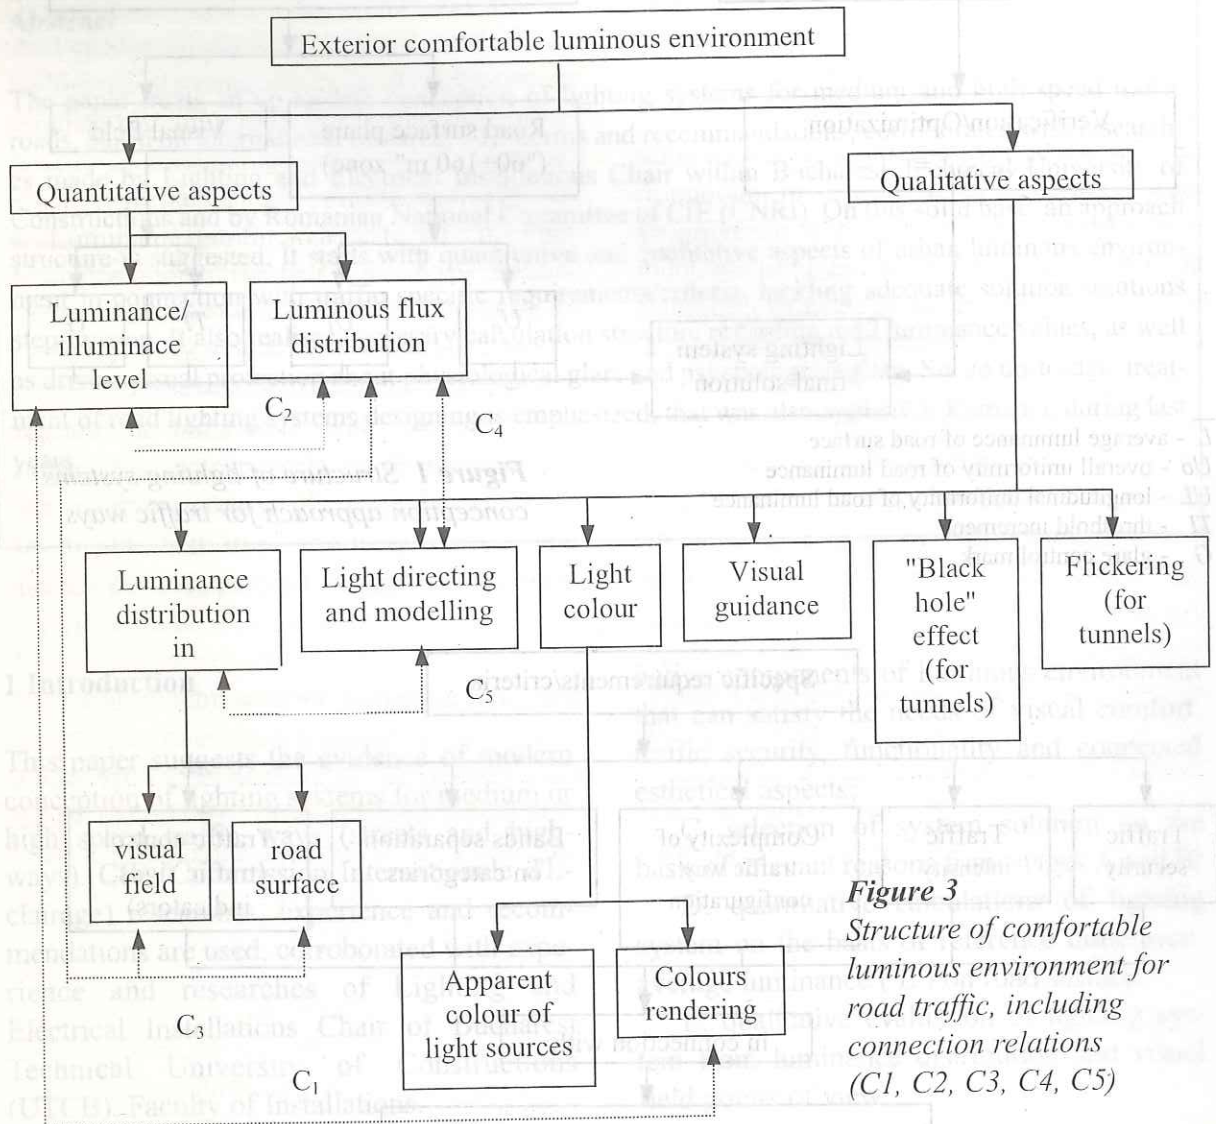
Exterior comfortable luminous environment

Quantitative aspects

Qualitative aspects

Luminance/ illuminace level

Luminous flux distribution

$C_2$

$C_4$

Luminance distribution in

Light directing and modelling

Light colour

Visual guidance

"Black hole" effect (for tunnels)

Flickering (for tunnels)

$C_5$

visual field

road surface

Apparent colour of light sources

Colours rendering

$C_3$

$C_1$

*Figure 3*
*Structure of comfortable luminous environment for road traffic, including connection relations (C1, C2, C3, C4, C5)*